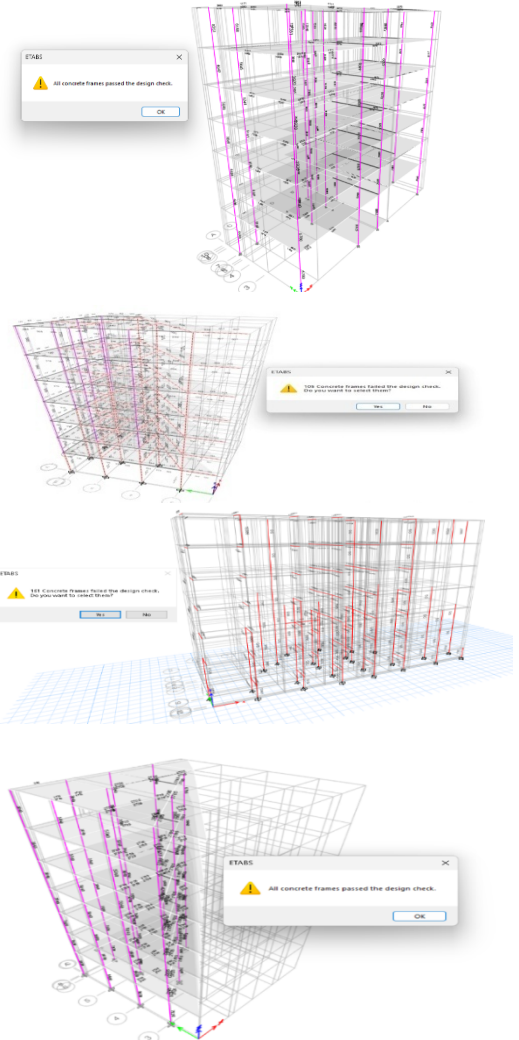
ETABS

All concrete frames passed the design check.

OK

ETABS

106 Concrete frames failed the design check. Do you want to select them?

Yes No

ETABS

161 Concrete frames failed the design check. Do you want to select them?

Yes No

ETABS

All concrete frames passed the design check.

OK